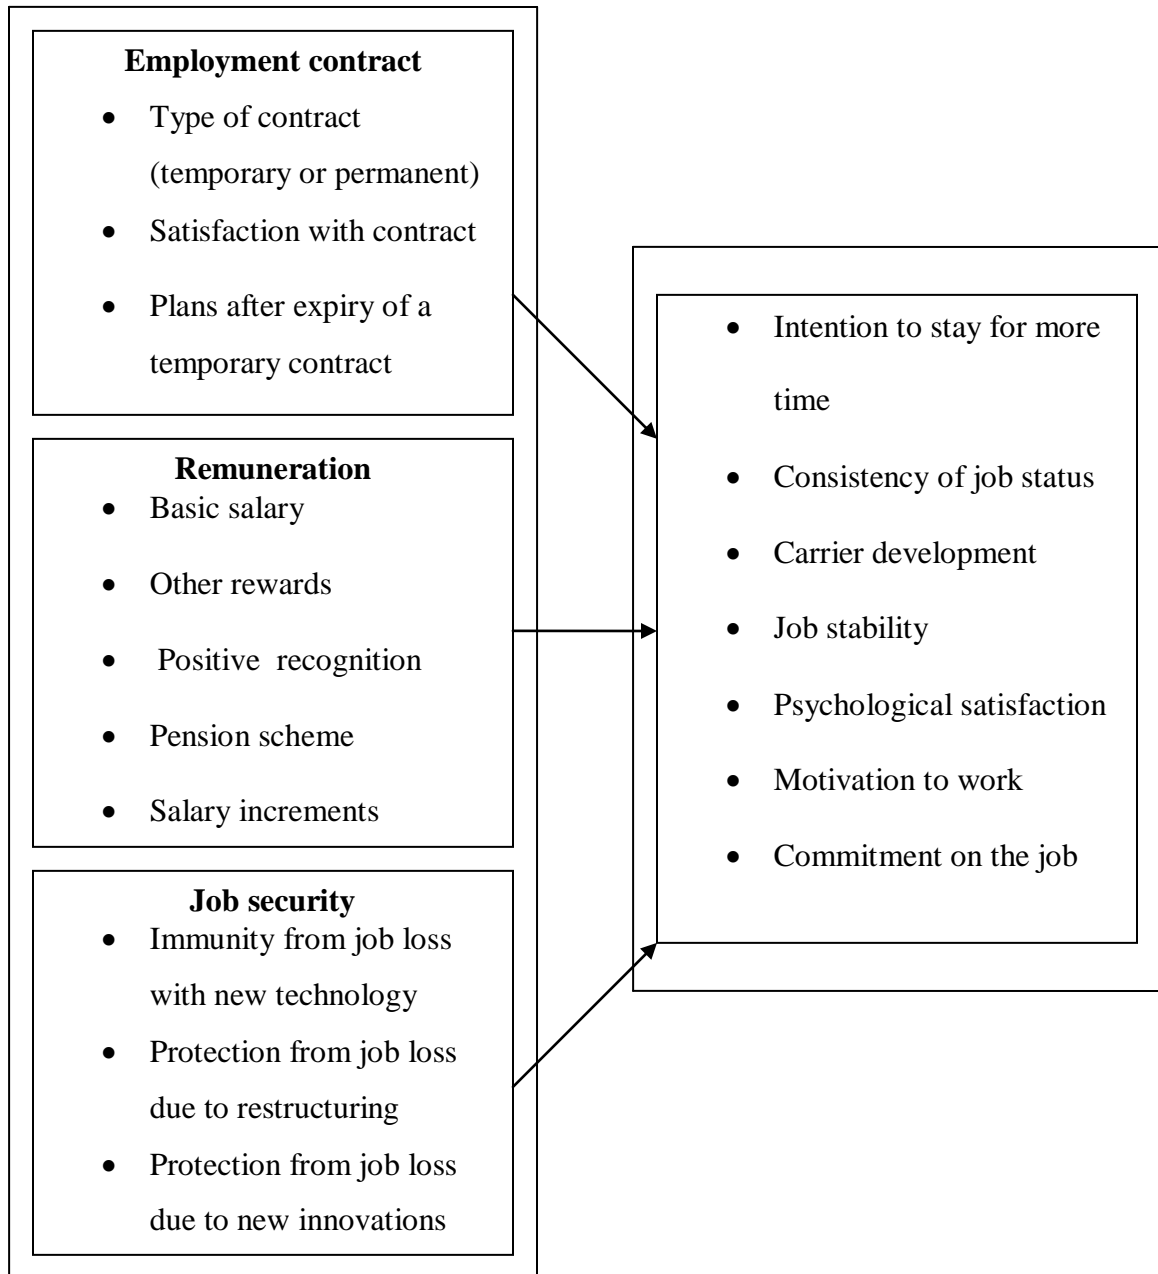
**Employment contract**
- Type of contract (temporary or permanent)
- Satisfaction with contract
- Plans after expiry of a temporary contract

**Remuneration**
- Basic salary
- Other rewards
- Positive recognition
- Pension scheme
- Salary increments

**Job security**
- Immunity from job loss with new technology
- Protection from job loss due to restructuring
- Protection from job loss due to new innovations

- Intention to stay for more time
- Consistency of job status
- Carrier development
- Job stability
- Psychological satisfaction
- Motivation to work
- Commitment on the job